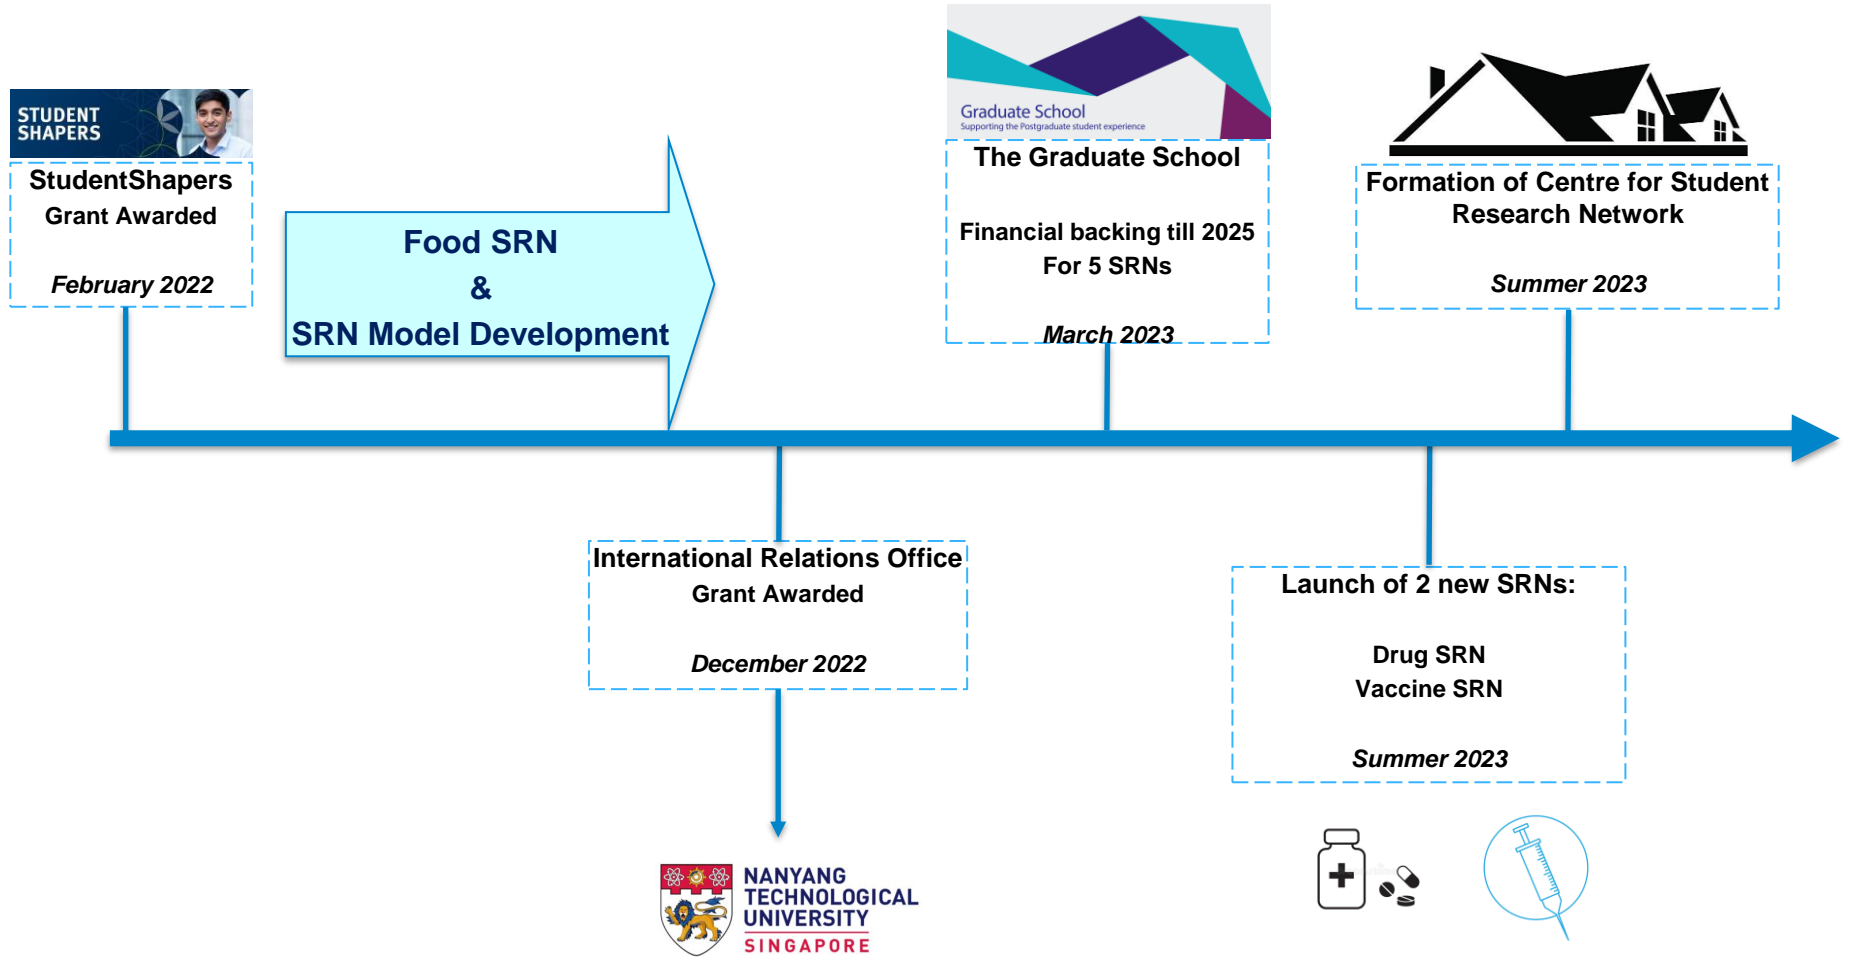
STUDENT SHAPERS

StudentShapers
Grant Awarded

February 2022

Food SRN
&
SRN Model Development

Graduate School
Supporting the Postgraduate student experience

The Graduate School

Financial backing till 2025
For 5 SRNs

March 2023

Formation of Centre for Student Research Network

Summer 2023

International Relations Office
Grant Awarded

December 2022

NANYANG TECHNOLOGICAL UNIVERSITY SINGAPORE

Launch of 2 new SRNs:

Drug SRN
Vaccine SRN

Summer 2023